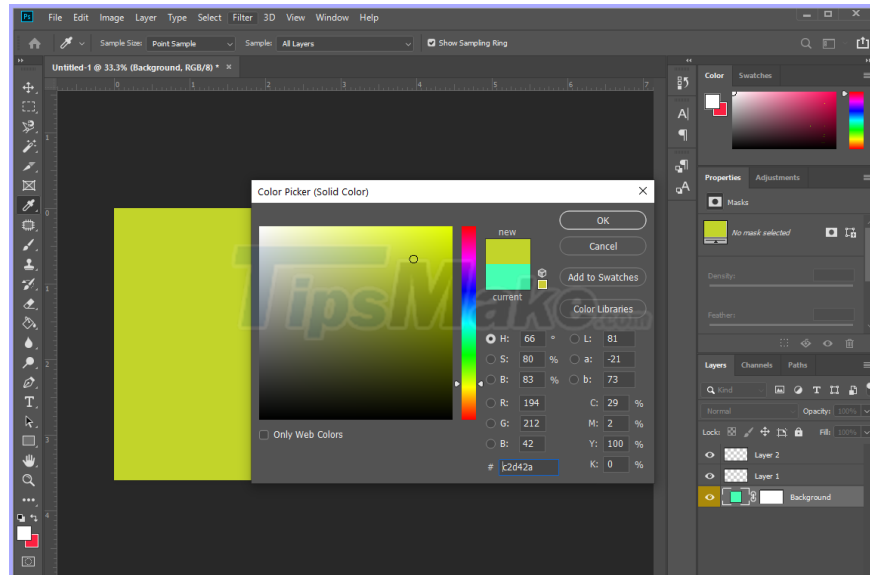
Ps File Edit Image Layer Type Select Filter 3D View Window Help

Sample Size: Point Sample Sample: All Layers Show Sampling Ring

Untitled-1 @ 33.3% (Background, RGB/8) * ×

Color Picker (Solid Color)

new

current

OK

Cancel

Add to Swatches

Color Libraries

H: 66 °
S: 80 %
B: 83 %
R: 194
G: 212
B: 42

L: 81
a: -21
b: 73
C: 29 %
M: 2 %
Y: 100 %
K: 0 %

Only Web Colors

# c2d42a

TipsMake.com

Color Swatches

Properties Adjustments

Masks

No mask selected

Density:

Feather:

Layers Channels Paths

Kind

Normal Opacity: 100%

Lock: Fill: 100%

Layer 2

Layer 1

Background